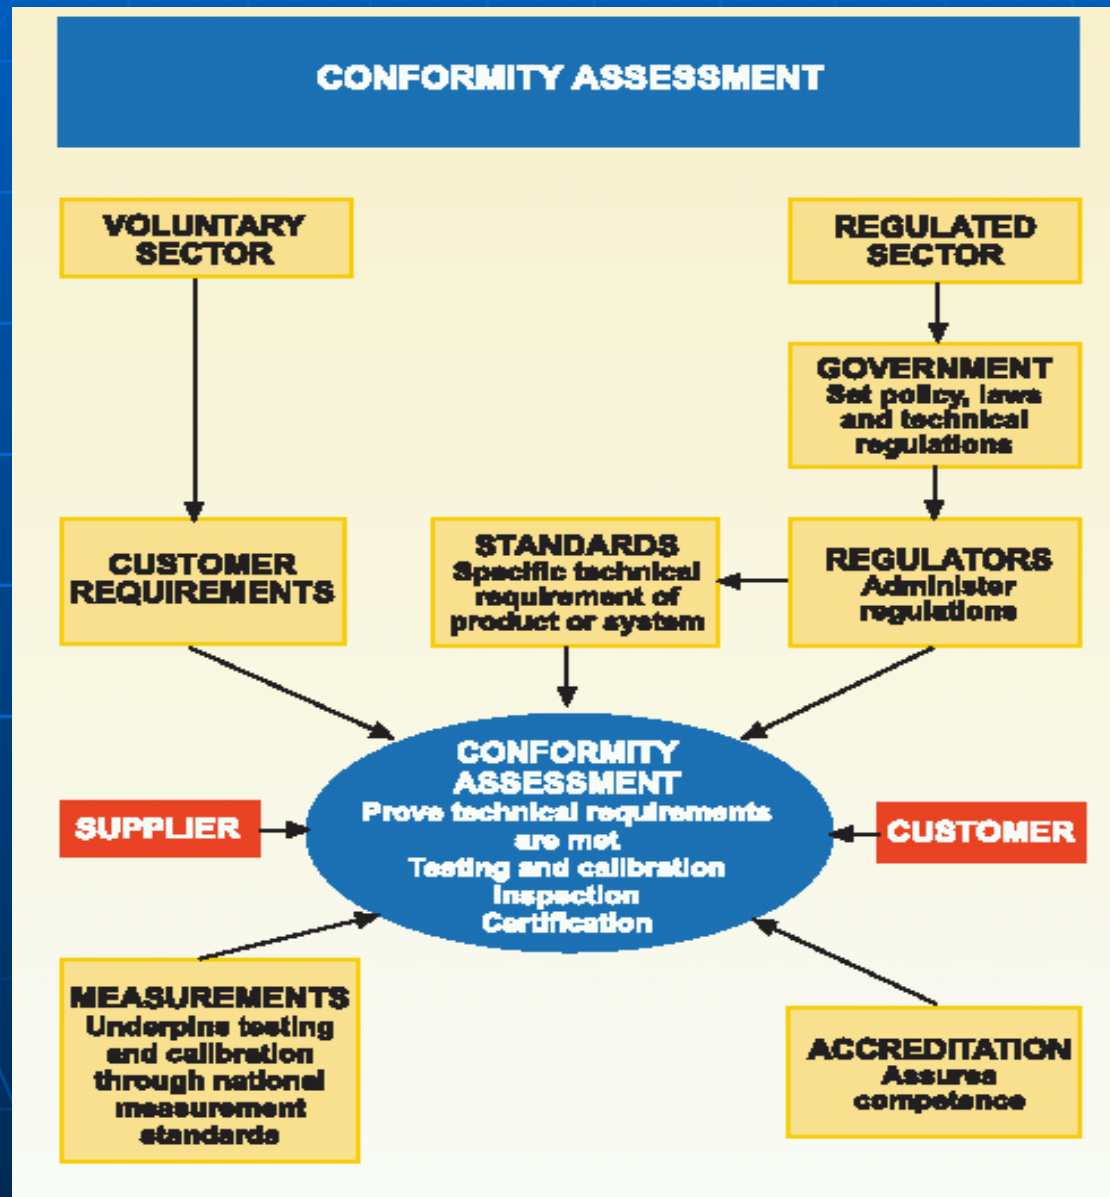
CONFORMITY ASSESSMENT

VOLUNTARY SECTOR

REGULATED SECTOR

GOVERNMENT
Set policy, laws and technical regulations

CUSTOMER REQUIREMENTS

STANDARDS
Specific technical requirement of product or system

REGULATORS
Administer regulations

CONFORMITY ASSESSMENT
Prove technical requirements are met
Testing and calibration
Inspection
Certification

SUPPLIER

CUSTOMER

MEASUREMENTS
Underpins testing and calibration through national measurement standards

ACCREDITATION
Assures competence